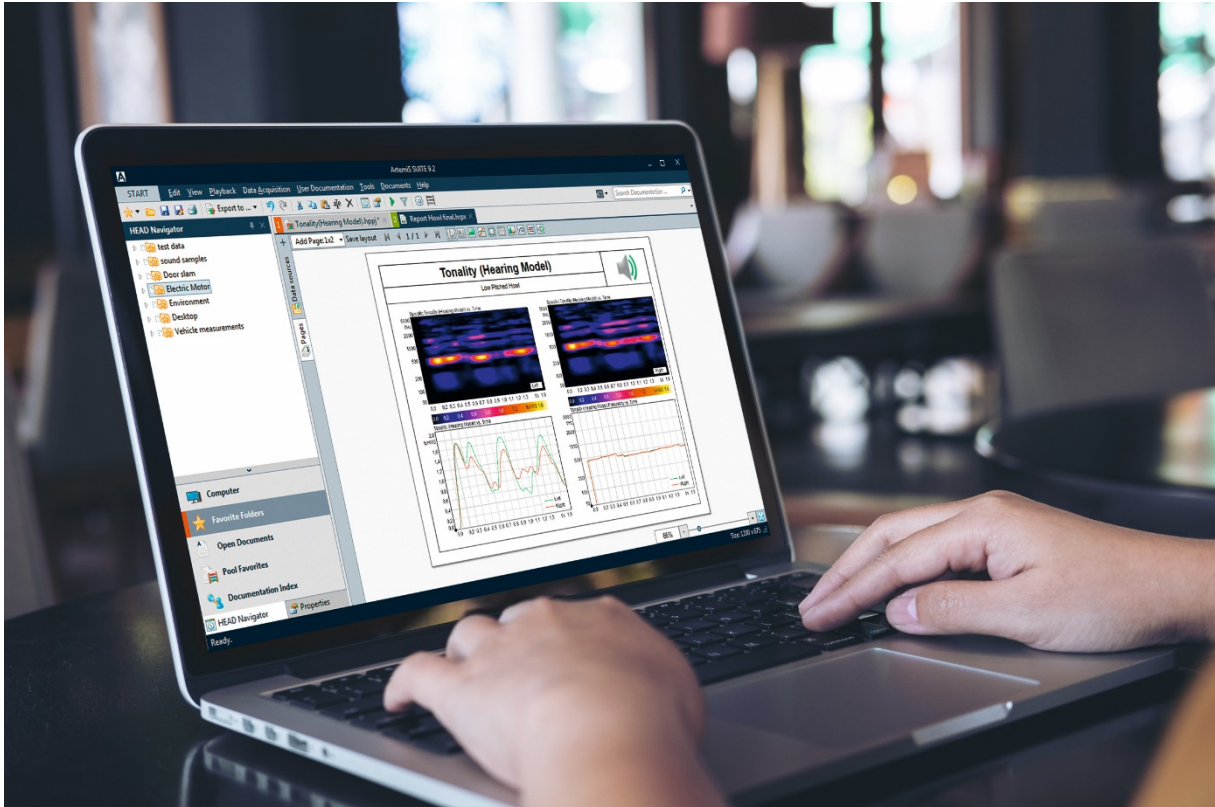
ArtemiS SUITE 9.2

START Edit View Playback Data Acquisition User Documentation Tools Documents Help

Search Documentation

Export to ...

HEAD Navigator

test data
sound samples
Door slam
Electric Motor
Environment
Desktop
Vehicle measurements

Tonality (Hearing Model).hmpp
Report Howl final.hrpx

Add Page 1x2
Save layout
1 / 1

Data sources
Pages

Tonality (Hearing Model)

Low Pitched Howl

Left
Right

Computer
Favorite Folders
Open Documents
Pool Favorites
Documentation Index
HEAD Navigator
Properties

Ready.

86%